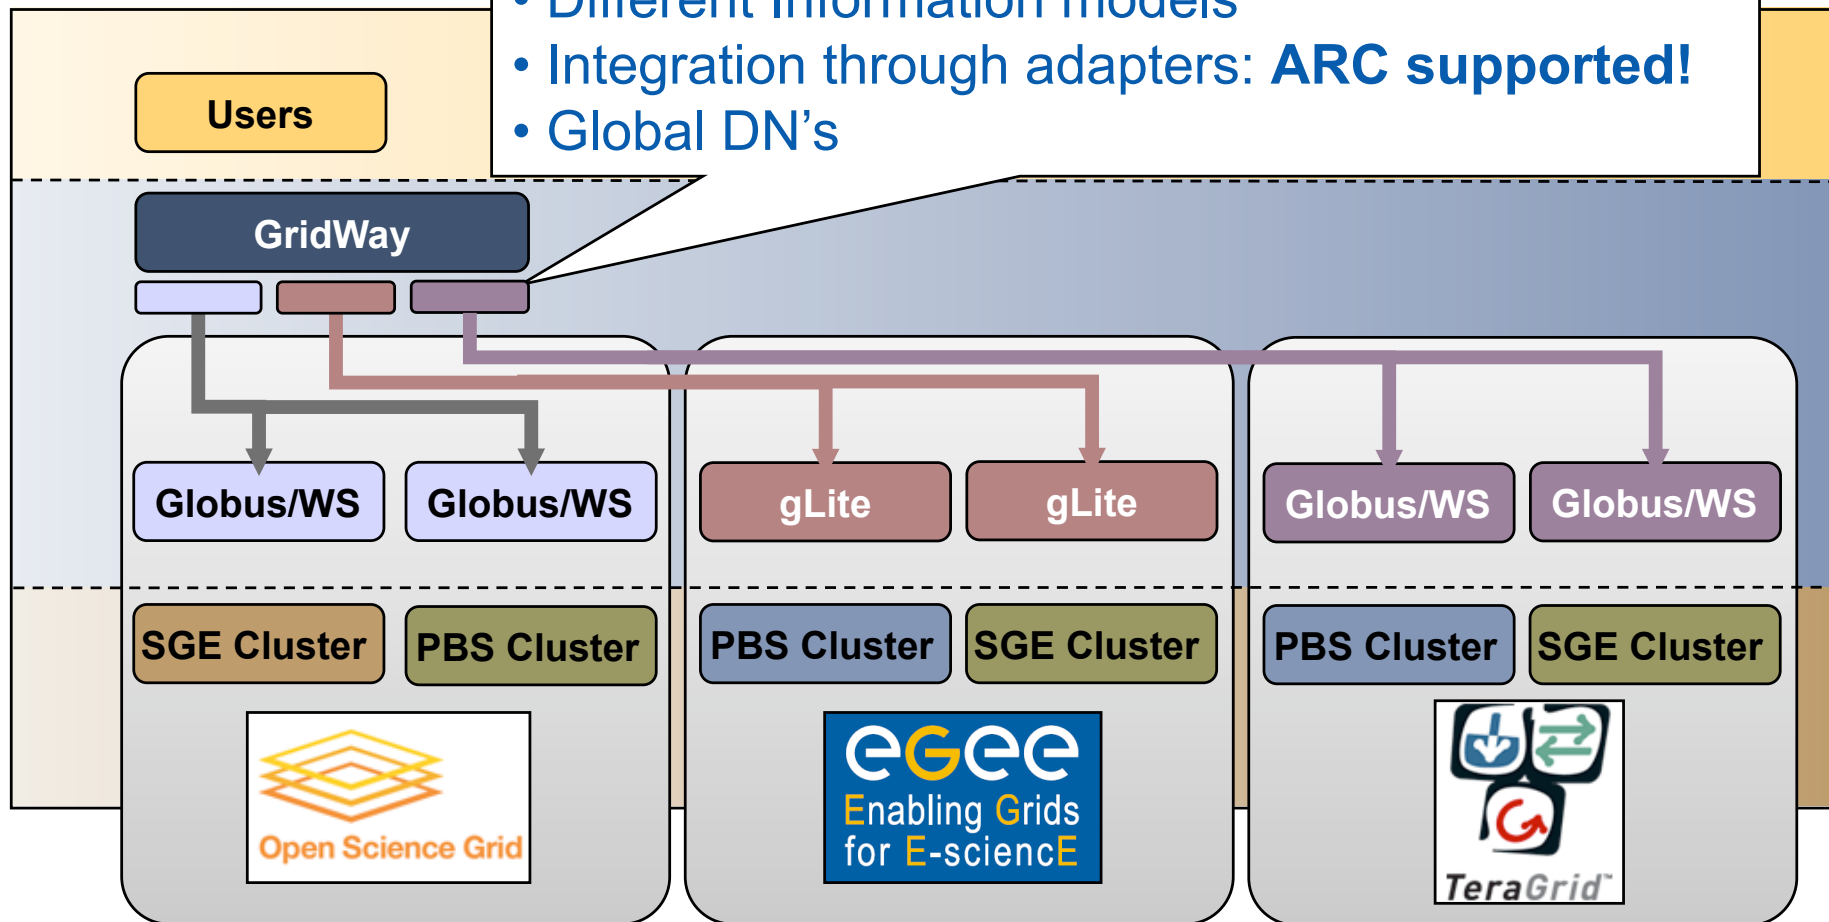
• Different information models
• Integration through adapters: ARC supported!
• Global DN's

Users

GridWay

Globus/WS
Globus/WS
gLite
gLite
Globus/WS
Globus/WS

SGE Cluster
PBS Cluster
PBS Cluster
SGE Cluster
PBS Cluster
SGE Cluster

Open Science Grid

eGee
Enabling Grids for E-sciencE

TeraGrid™